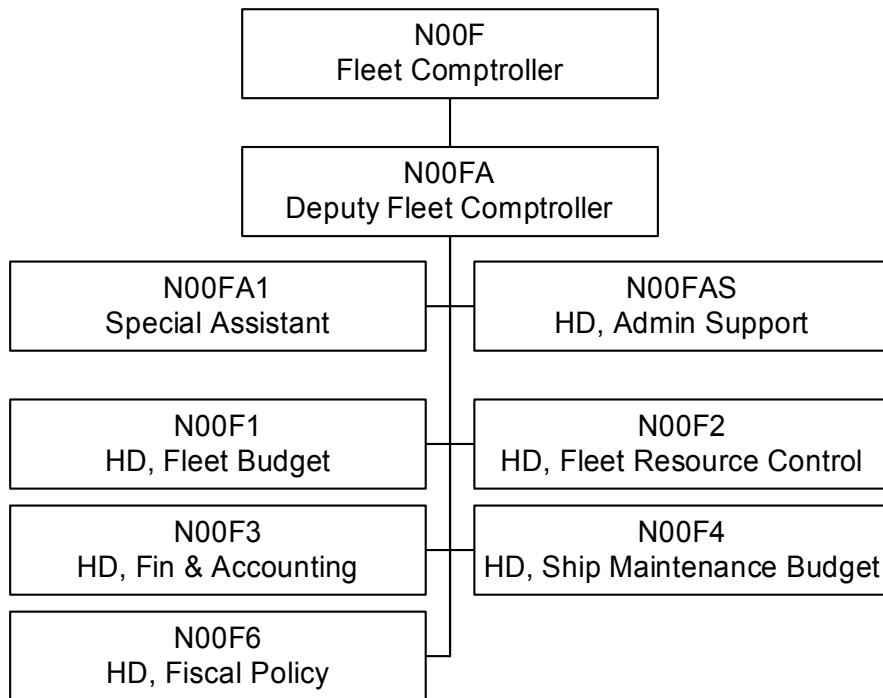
N00F
Fleet Comptroller

N00FA
Deputy Fleet Comptroller

N00FA1
Special Assistant

N00FAS
HD, Admin Support

N00F1
HD, Fleet Budget

N00F2
HD, Fleet Resource Control

N00F3
HD, Fin & Accounting

N00F4
HD, Ship Maintenance Budget

N00F6
HD, Fiscal Policy